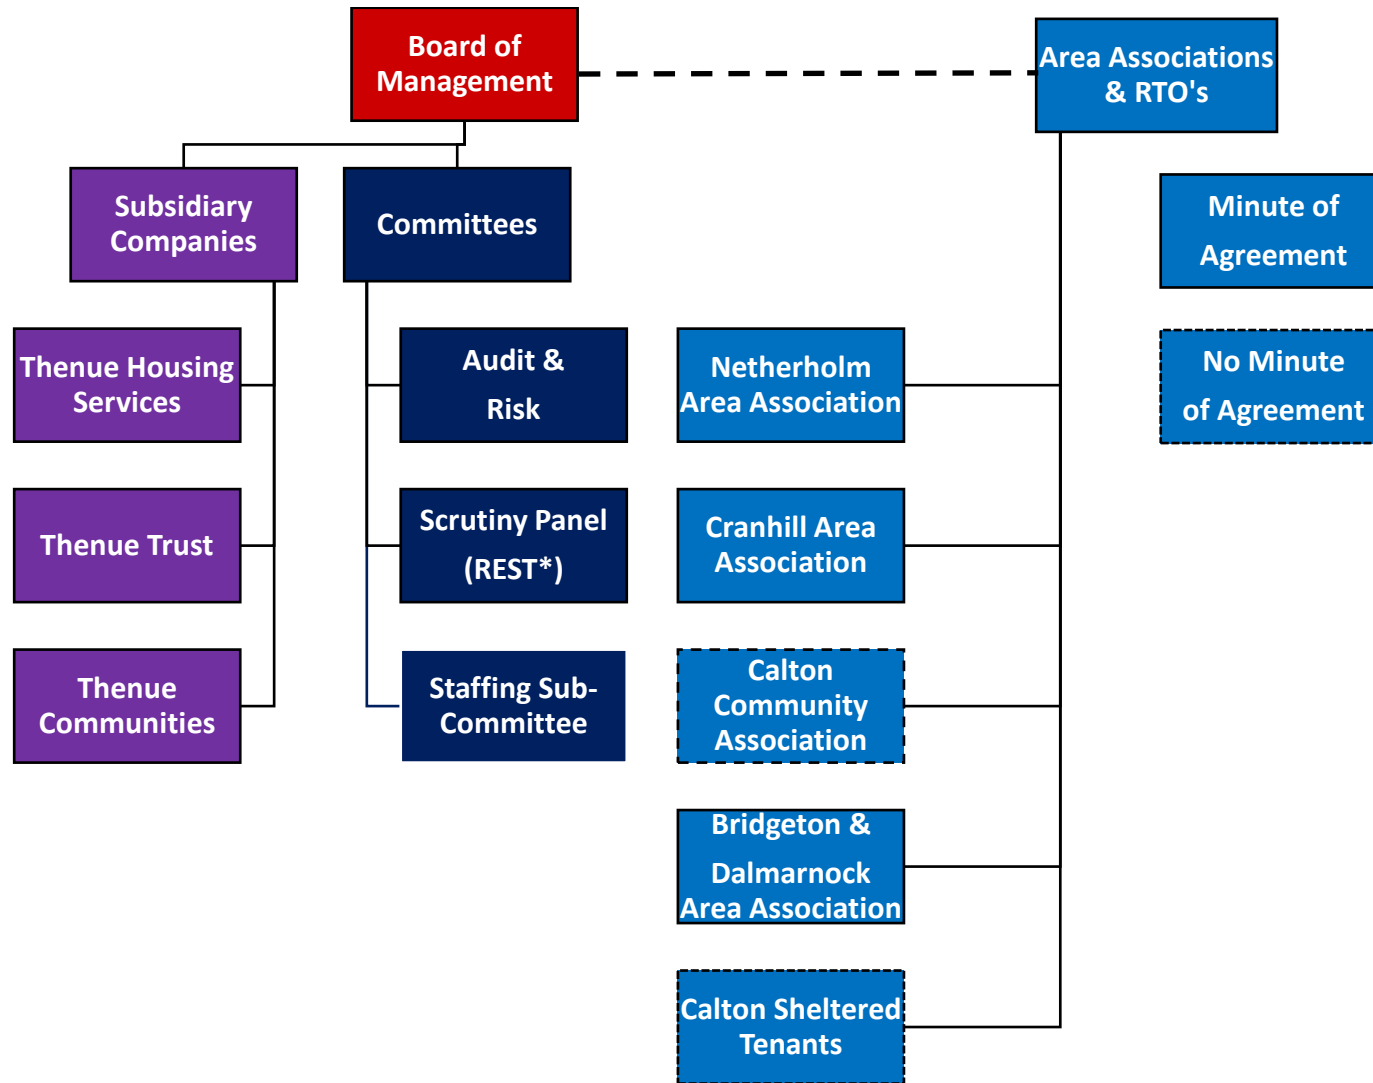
Board of Management

Area Associations & RTO's

Subsidiary Companies

Committees

Minute of Agreement

Thenue Housing Services

Audit & Risk

Netherholm Area Association

No Minute of Agreement

Thenue Trust

Scrutiny Panel (REST*)

Cranhill Area Association

Thenue Communities

Staffing Sub-Committee

Calton Community Association

Bridgeton & Dalmarnock Area Association

Calton Sheltered Tenants